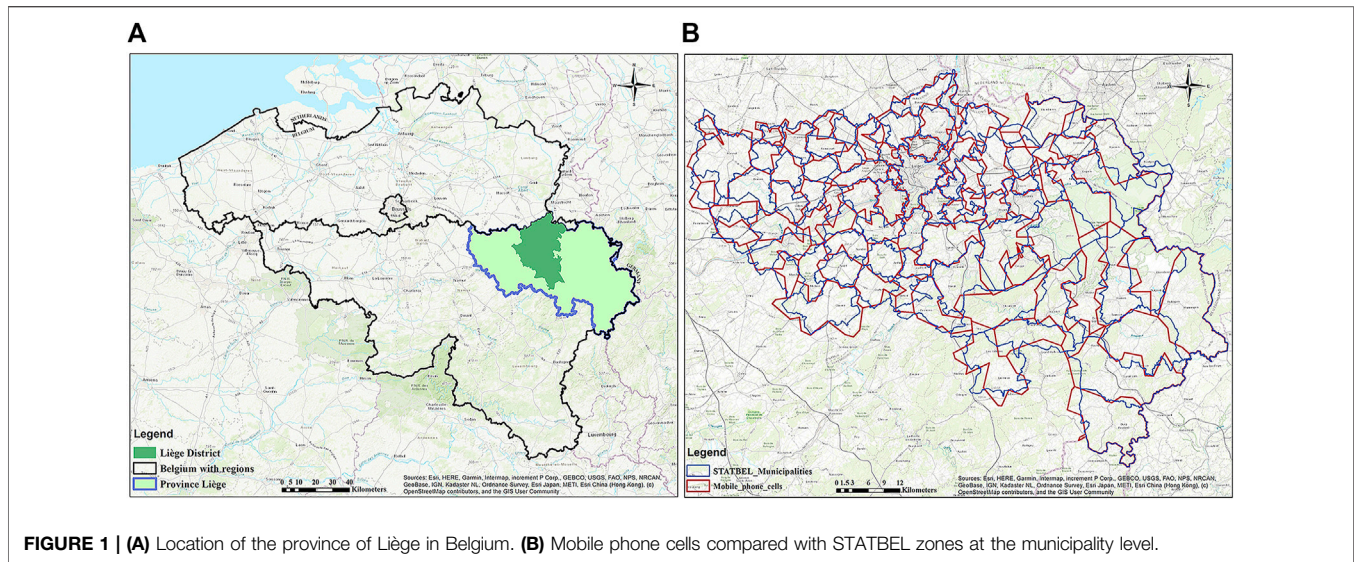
A

NETHERLANDS
BELGIUM

GERMANY

Legend
Liège District
Belgium with regions
Province Liège

0 5 10 20 30 40 Kilometers

Sources: Esri, HERE, Garmin, Intermap, increment P Corp., GEBCO, USGS, FAO, NPS, NRCAN, GeoBase, IGN, Kadaster NL, Ordnance Survey, Esri Japan, METI, Esri China (Hong Kong), (c) OpenStreetMap contributors, and the GIS User Community

B

Legend
STATBEL_Municipalities
Mobile_phone_cells

0 1.5 3 6 9 12 Kilometers

Sources: Esri, HERE, Garmin, Intermap, increment P Corp., GEBCO, USGS, FAO, NPS, NRCAN, GeoBase, IGN, Kadaster NL, Ordnance Survey, Esri Japan, METI, Esri China (Hong Kong), (c) OpenStreetMap contributors, and the GIS User Community

FIGURE 1 | (A) Location of the province of Liège in Belgium. (B) Mobile phone cells compared with STATBEL zones at the municipality level.